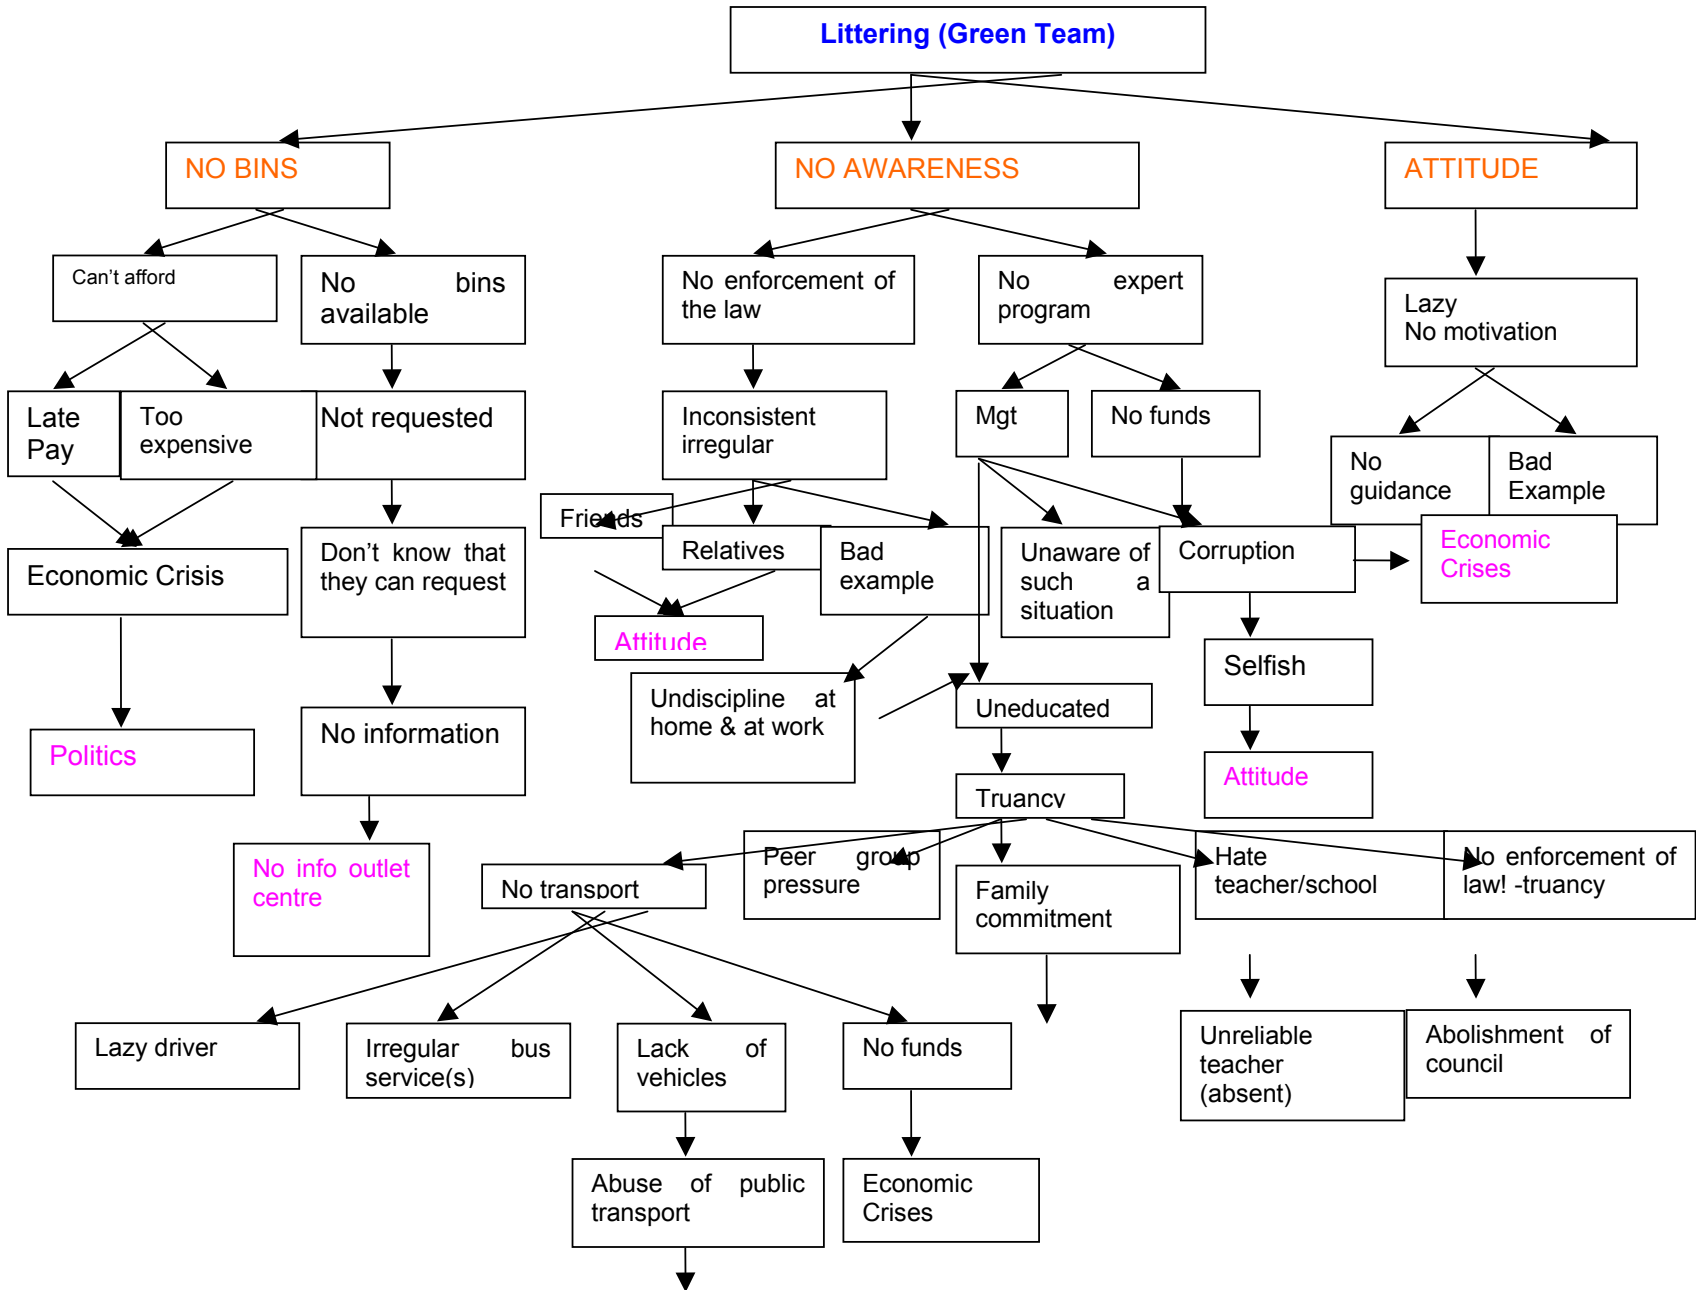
Littering (Green Team)

NO BINS

NO AWARENESS

ATTITUDE

Can't afford

No bins available

No enforcement of the law

No expert program

Lazy
No motivation

Late Pay

Too expensive

Not requested

Inconsistent irregular

Mgt

No funds

No guidance

Bad Example

Friends

Relatives

Bad example

Unaware of such a situation

Corruption

Economic Crises

Economic Crisis

Don't know that they can request

Attitude

Selfish

Undiscipline at home & at work

Uneducated

Politics

No information

Attitude

Truancy

No info outlet centre

No transport

Peer group pressure

Family commitment

Hate teacher/school

No enforcement of law! -truancy

Lazy driver

Irregular bus service(s)

Lack of vehicles

No funds

Unreliable teacher (absent)

Abolishment of council

Abuse of public transport

Economic Crises